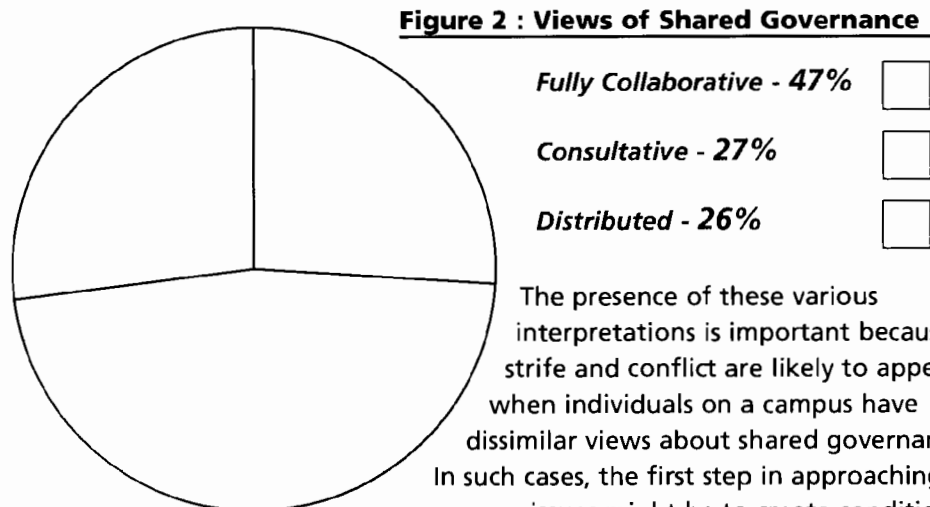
**Figure 2 : Views of Shared Governance**

*Fully Collaborative - 47%*

*Consultative - 27%*

*Distributed - 26%*

The presence of these various interpretations is important becau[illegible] strife and conflict are likely to appe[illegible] when individuals on a campus have dissimilar views about shared governa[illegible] In such cases, the first step in approachin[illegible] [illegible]